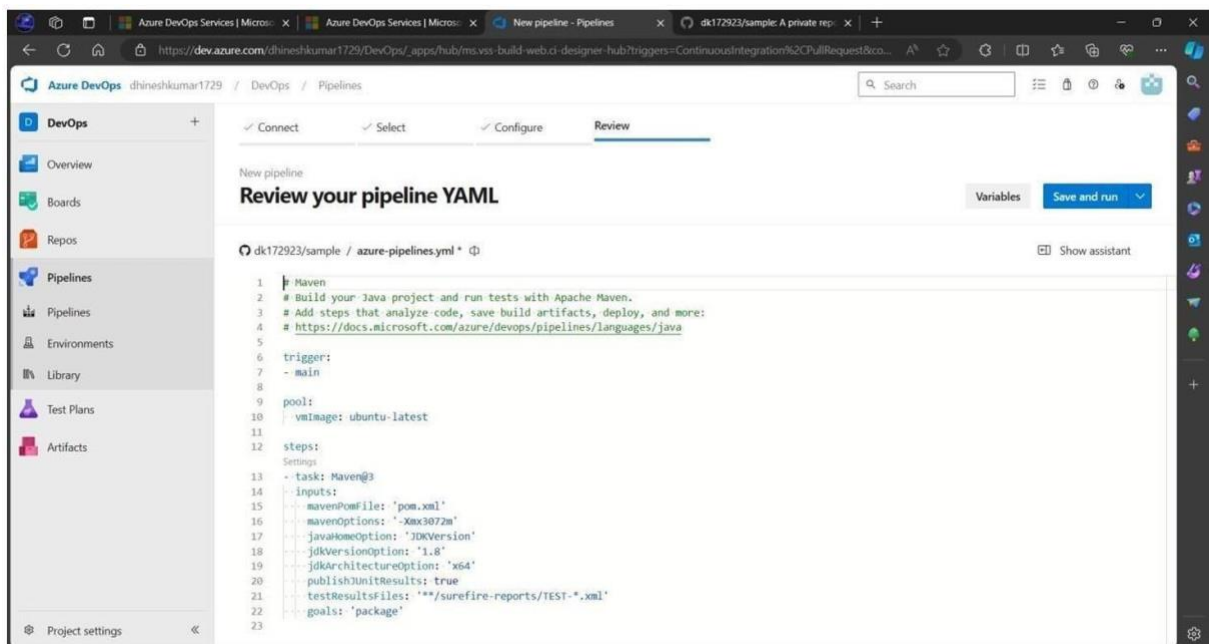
Azure DevOps Services | Microso
Azure DevOps Services | Microso
New pipeline - Pipelines
dk172923/sample: A private repo
https://dev.azure.com/dhineshkumar1729/DevOps/_apps/hub/ms.vss-build-web.ci-designer-hub?triggers=ContinuousIntegration%2CPullRequest&co...

Azure DevOps dhineshkumar1729 / DevOps / Pipelines
Search

DevOps +
Overview
Boards
Repos
Pipelines
Pipelines
Environments
Library
Test Plans
Artifacts
Project settings «

✓ Connect ✓ Select ✓ Configure Review

New pipeline
Review your pipeline YAML
Variables Save and run

dk172923/sample / azure-pipelines.yml *
Show assistant

1 # Maven
2 # Build your Java project and run tests with Apache Maven.
3 # Add steps that analyze code, save build artifacts, deploy, and more:
4 # https://docs.microsoft.com/azure/devops/pipelines/languages/java
5
6 trigger:
7 - main
8
9 pool:
10 vmImage: ubuntu-latest
11
12 steps:
Settings
13 - task: Maven@3
14 inputs:
15 mavenPomFile: 'pom.xml'
16 mavenOptions: '-Xmx3072m'
17 javaHomeOption: 'JDKVersion'
18 jdkVersionOption: '1.8'
19 jdkArchitectureOption: 'x64'
20 publishJUnitResults: true
21 testResultsFiles: '**/surefire-reports/TEST-*.xml'
22 goals: 'package'
23